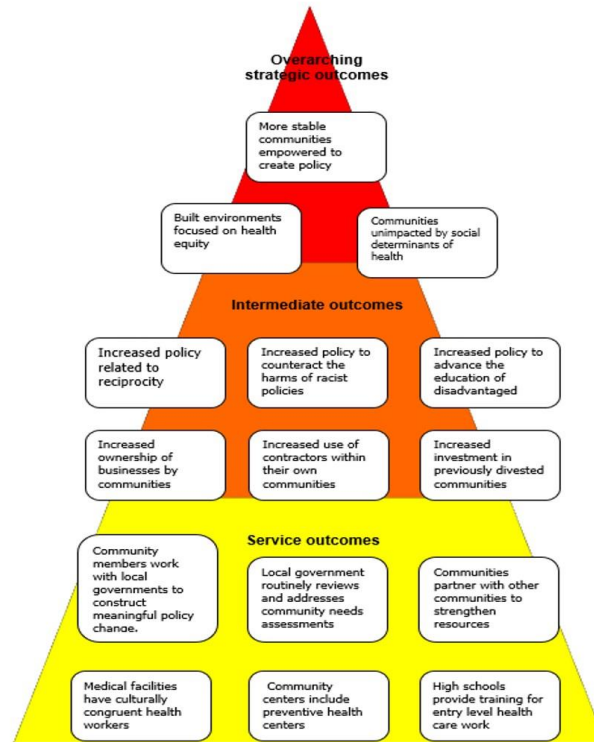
Overarching strategic outcomes

More stable communities empowered to create policy

Built environments focused on health equity

Communities unimpacted by social determinants of health

Intermediate outcomes

Increased policy related to reciprocity

Increased policy to counteract the harms of racist policies

Increased policy to advance the education of disadvantaged

Increased ownership of businesses by communities

Increased use of contractors within their own communities

Increased investment in previously divested communities

Service outcomes

Community members work with local governments to construct meaningful policy change.

Local government routinely reviews and addresses community needs assessments

Communities partner with other communities to strengthen resources

Medical facilities have culturally congruent health workers

Community centers include preventive health centers

High schools provide training for entry level health care work